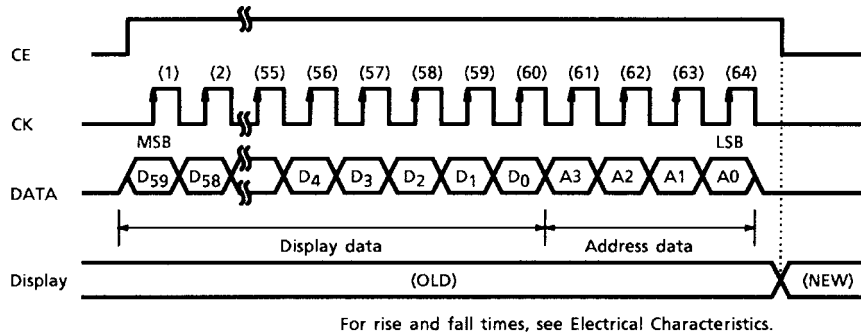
CE

(1) (2) (55) (56) (57) (58) (59) (60) (61) (62) (63) (64)

CK

MSB

LSB

DATA

$D_{59}$ $D_{58}$ $D_4$ $D_3$ $D_2$ $D_1$ $D_0$ A3 A2 A1 A0

Display data

Address data

Display

(OLD)

(NEW)

For rise and fall times, see Electrical Characteristics.